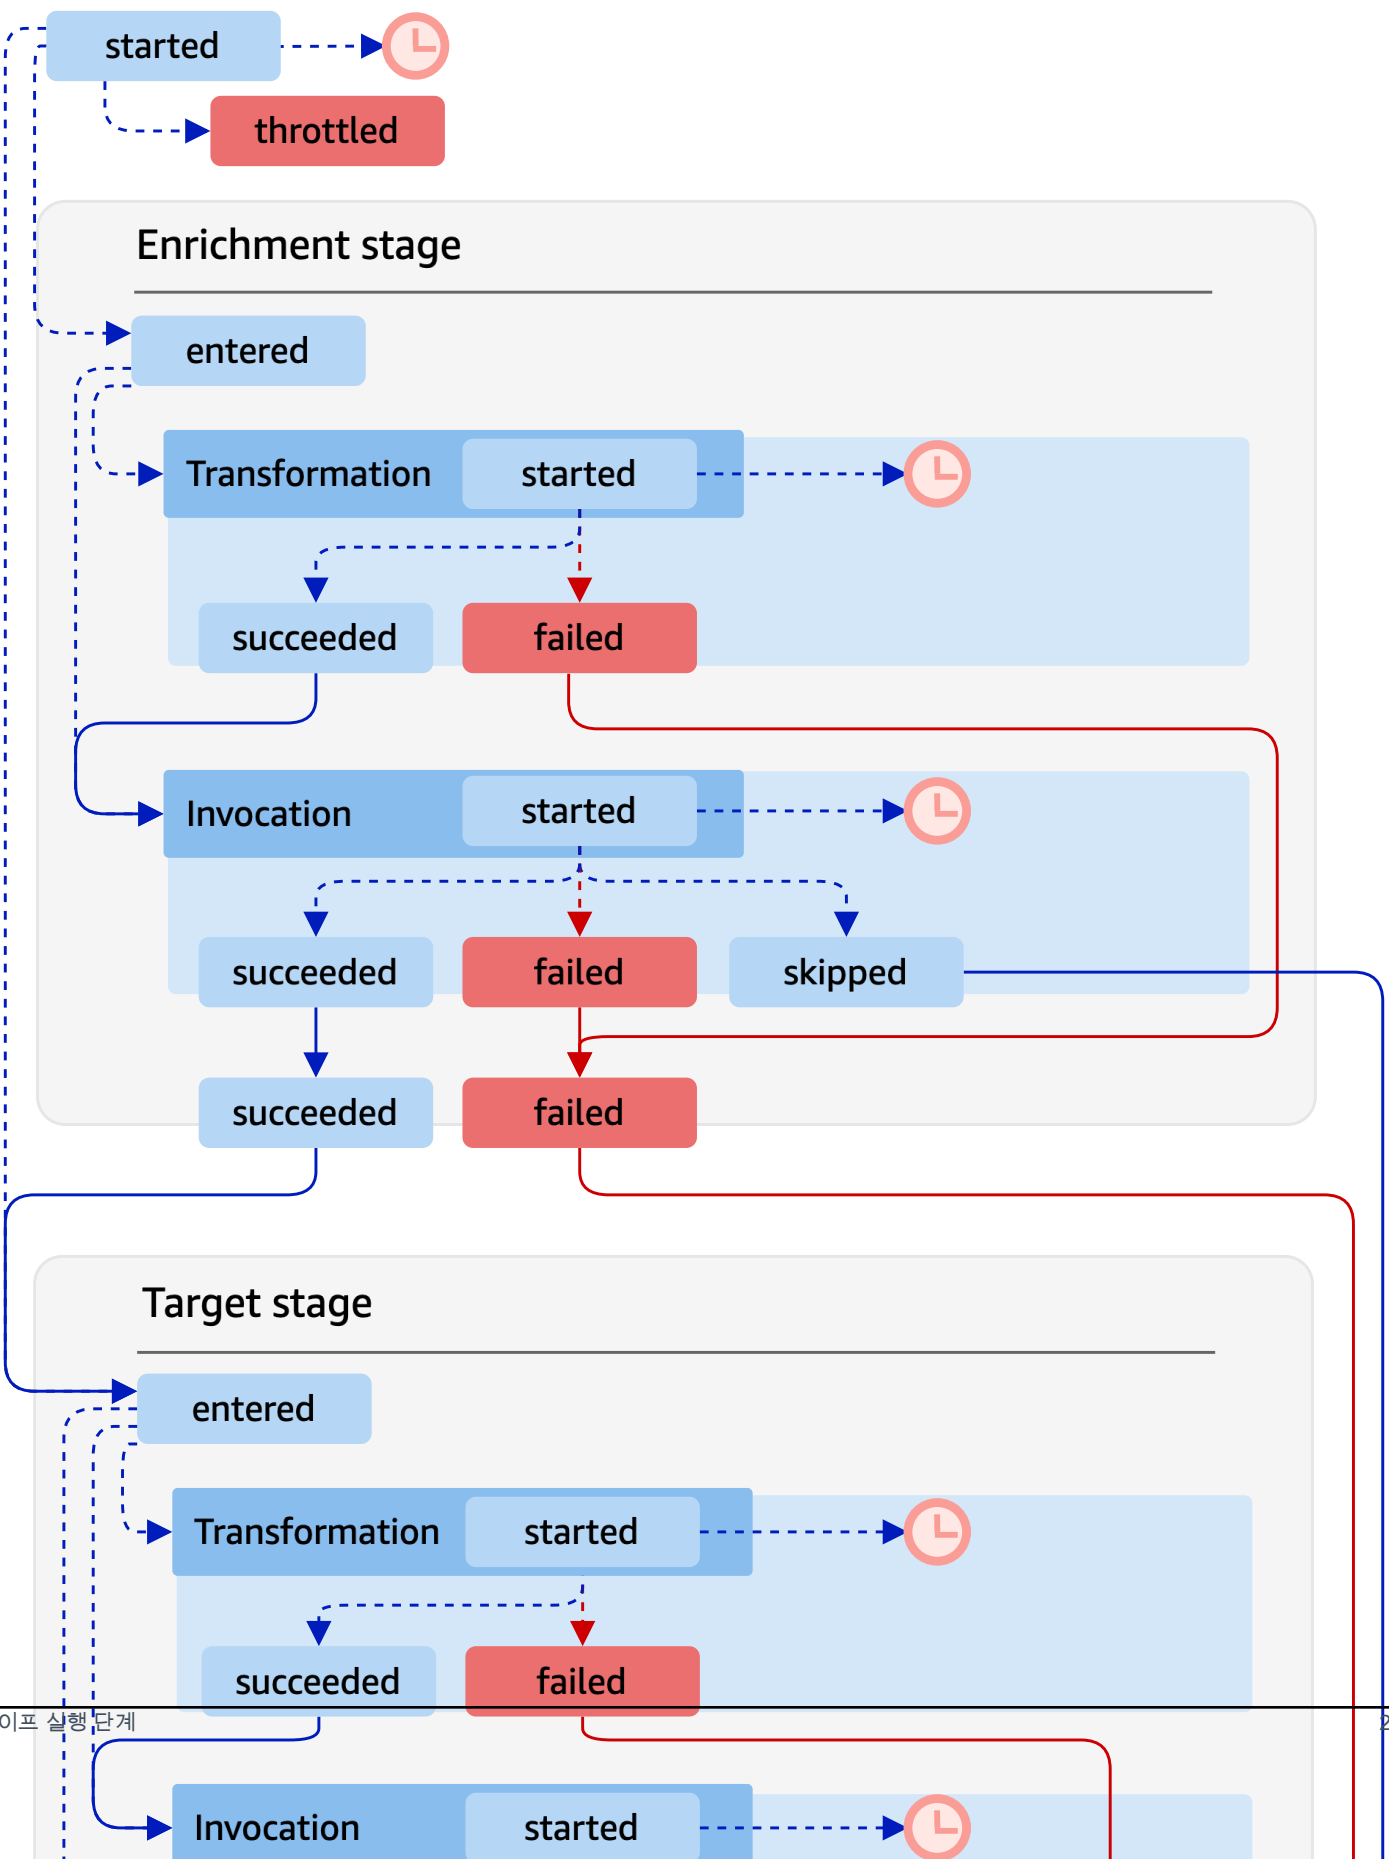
started

throttled

Enrichment stage

entered

Transformation started

succeeded failed

Invocation started

succeeded failed skipped

succeeded failed

Target stage

entered

Transformation started

succeeded failed

이프 실행 단계

Invocation started